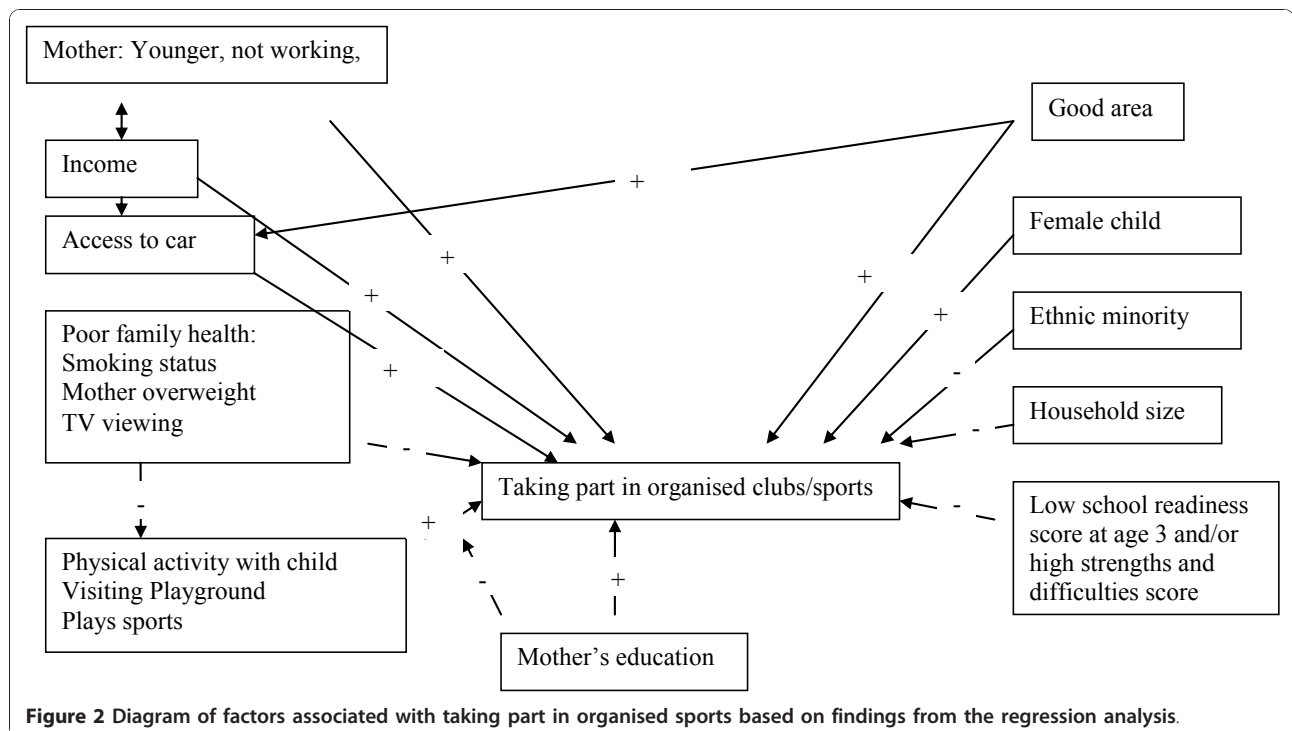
Mother: Younger, not working,

Income

Access to car

Poor family health:
Smoking status
Mother overweight
TV viewing

Physical activity with child
Visiting Playground
Plays sports

Good area

Female child

Ethnic minority

Household size

Low school readiness score at age 3 and/or high strengths and difficulties score

Taking part in organised clubs/sports

Mother's education

+

+

+

+

+

+

-

-

-

-

+

-

+

-

Figure 2 Diagram of factors associated with taking part in organised sports based on findings from the regression analysis.